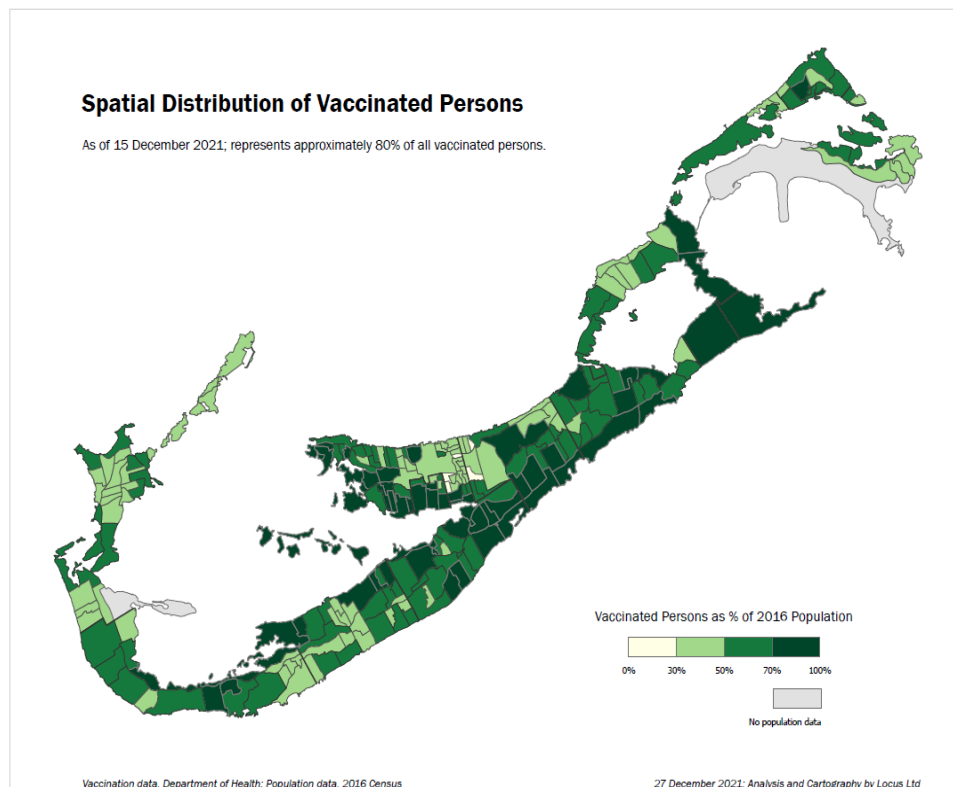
Spatial Distribution of Vaccinated Persons

As of 15 December 2021; represents approximately 80% of all vaccinated persons.

Vaccinated Persons as % of 2016 Population

0% 30% 50% 70% 100%

No population data

Vaccination data, Department of Health; Population data, 2016 Census

27 December 2021: Analysis and Cartography by Locus Ltd